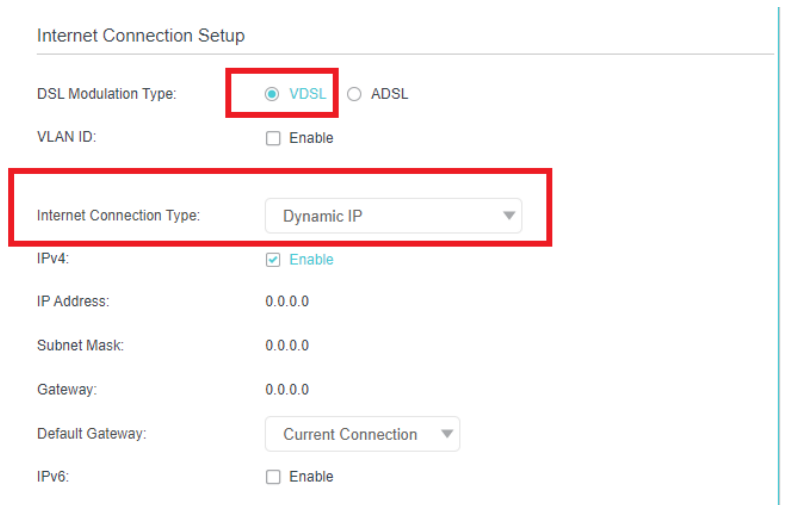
Internet Connection Setup

DSL Modulation Type: VDSL ADSL

VLAN ID: Enable

Internet Connection Type: Dynamic IP

IPv4: Enable

IP Address: 0.0.0.0

Subnet Mask: 0.0.0.0

Gateway: 0.0.0.0

Default Gateway: Current Connection

IPv6: Enable